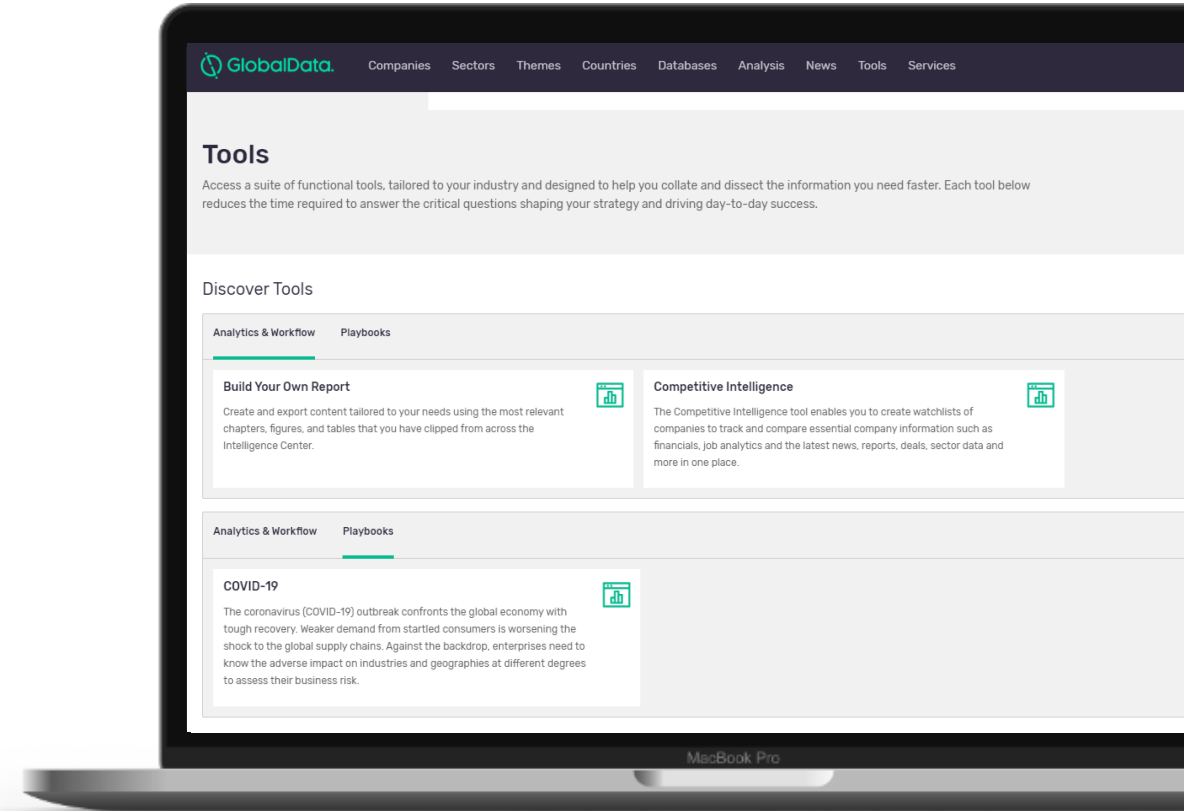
GlobalData. Companies Sectors Themes Countries Databases Analysis News Tools Services

Tools

Access a suite of functional tools, tailored to your industry and designed to help you collate and dissect the information you need faster. Each tool below reduces the time required to answer the critical questions shaping your strategy and driving day-to-day success.

Discover Tools

Analytics & Workflow Playbooks

Build Your Own Report

Create and export content tailored to your needs using the most relevant chapters, figures, and tables that you have clipped from across the Intelligence Center.

Competitive Intelligence

The Competitive Intelligence tool enables you to create watchlists of companies to track and compare essential company information such as financials, job analytics and the latest news, reports, deals, sector data and more in one place.

Analytics & Workflow Playbooks

COVID-19

The coronavirus (COVID-19) outbreak confronts the global economy with tough recovery. Weaker demand from startled consumers is worsening the shock to the global supply chains. Against the backdrop, enterprises need to know the adverse impact on industries and geographies at different degrees to assess their business risk.

MacBook Pro